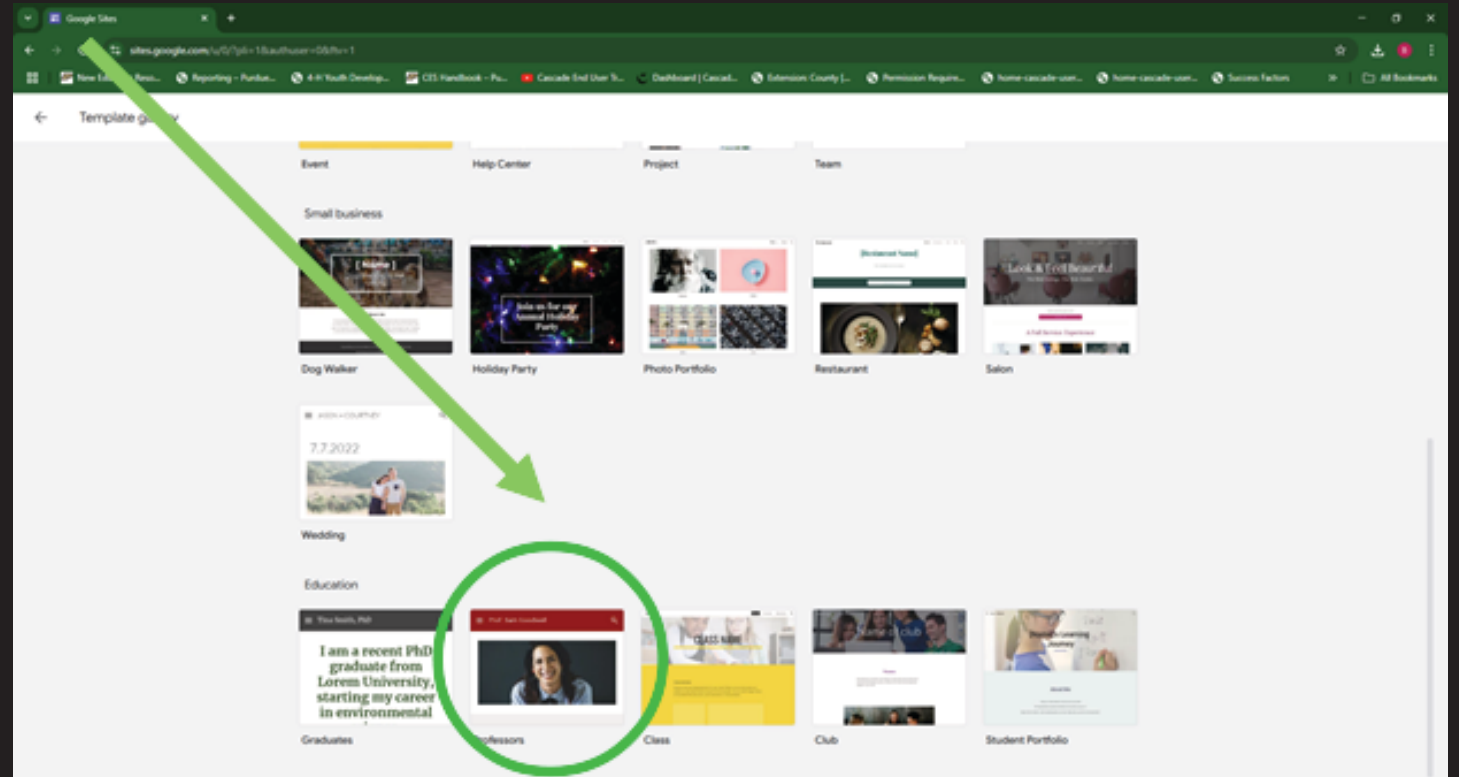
Google Sites

sites.google.com/u/0/?pli=1&authuser=0&ftu=1

New Ed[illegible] Reso... Reporting – Purdue... 4-H Youth Develop... CES Handbook – Pu... Cascade End User Tr... Dashboard | Cascad... Extension County [... Permission Require... home-cascade-user... home-cascade-user... Success Factors All Bookmarks

Template g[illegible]y

Event
Help Center
Project
Team

Small business

[ Name ]

Join us for our Annual Holiday Party

[Restaurant Name]

Look & Feel Beautiful

A Full Service Experience

Dog Walker
Holiday Party
Photo Portfolio
Restaurant
Salon

JASON + COURTNEY

7.7.2022

Wedding

Education

Tina Smith, PhD

I am a recent PhD graduate from Lorem University, starting my career in environmental

Prof. Sam Goodwell

CLASS NAME

club

Graduates
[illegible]rofessors
Class
Club
Student Portfolio